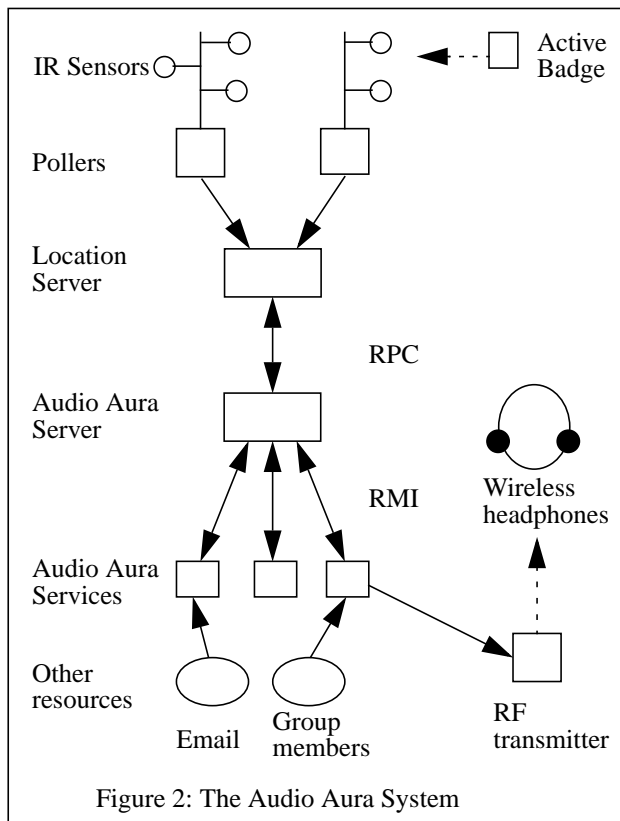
IR Sensors

Active Badge

Pollers

Location Server

RPC

Audio Aura Server

RMI

Wireless headphones

Audio Aura Services

Other resources

Email

Group members

RF transmitter

Figure 2: The Audio Aura System